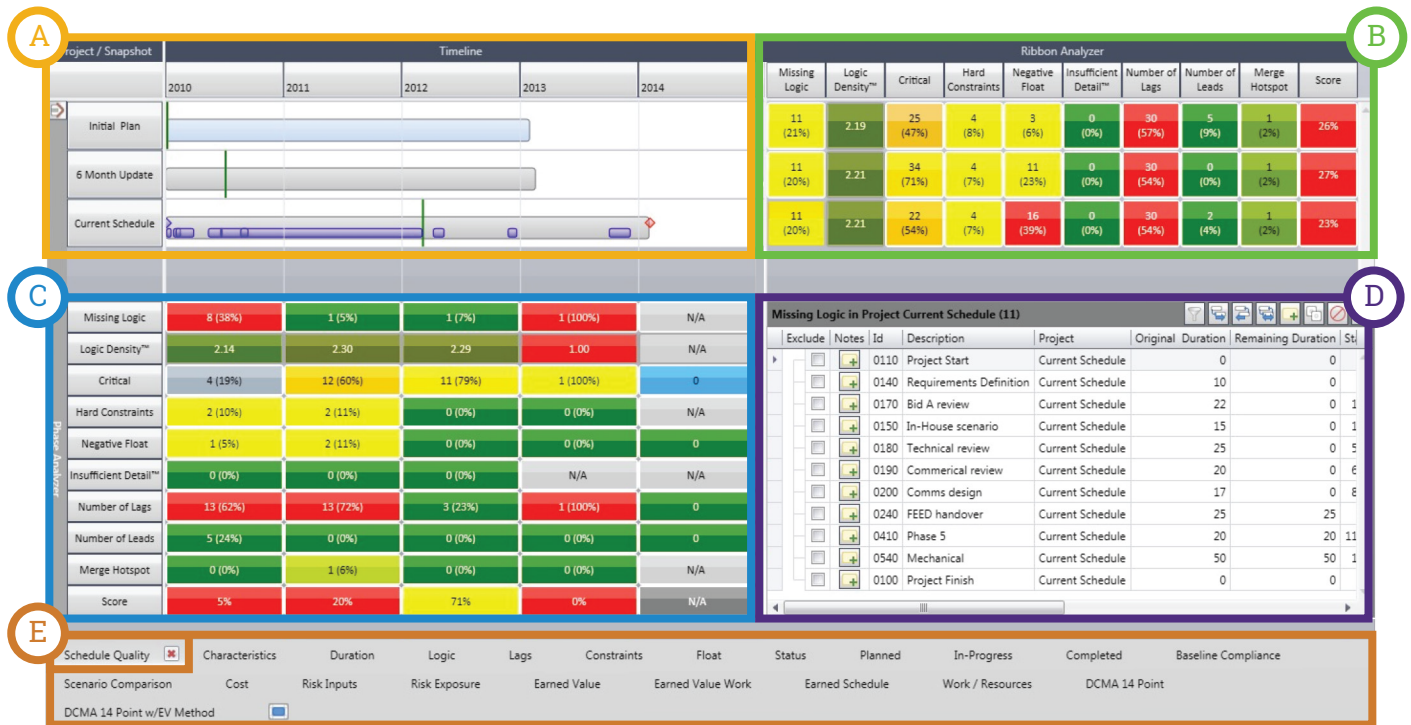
A

Project / Snapshot

Timeline

2010 2011 2012 2013 2014

Initial Plan

6 Month Update

Current Schedule

B

Ribbon Analyzer

| Missing Logic | Logic Density™ | Critical | Hard Constraints | Negative Float | Insufficient Detail™ | Number of Lags | Number of Leads | Merge Hotspot | Score |
|---|---|---|---|---|---|---|---|---|---|
| 11 (21%) | 2.19 | 25 (47%) | 4 (8%) | 3 (6%) | 0 (0%) | 30 (57%) | 5 (9%) | 1 (2%) | 26% |
| 11 (20%) | 2.21 | 34 (71%) | 4 (7%) | 11 (23%) | 0 (0%) | 30 (54%) | 0 (0%) | 1 (2%) | 27% |
| 11 (20%) | 2.21 | 22 (54%) | 4 (7%) | 16 (39%) | 0 (0%) | 30 (54%) | 2 (4%) | 1 (2%) | 23% |

C

Phase Analyzer

| Missing Logic | 8 (38%) | 1 (5%) | 1 (7%) | 1 (100%) | N/A |
|---|---|---|---|---|---|
| Logic Density™ | 2.14 | 2.30 | 2.29 | 1.00 | N/A |
| Critical | 4 (19%) | 12 (60%) | 11 (79%) | 1 (100%) | 0 |
| Hard Constraints | 2 (10%) | 2 (11%) | 0 (0%) | 0 (0%) | N/A |
| Negative Float | 1 (5%) | 2 (11%) | 0 (0%) | 0 (0%) | 0 |
| Insufficient Detail™ | 0 (0%) | 0 (0%) | 0 (0%) | N/A | N/A |
| Number of Lags | 13 (62%) | 13 (72%) | 3 (23%) | 1 (100%) | 0 |
| Number of Leads | 5 (24%) | 0 (0%) | 0 (0%) | 0 (0%) | 0 |
| Merge Hotspot | 0 (0%) | 1 (6%) | 0 (0%) | 0 (0%) | N/A |
| Score | 5% | 20% | 71% | 0% | N/A |

D

Missing Logic in Project Current Schedule (11)

| Exclude | Notes | Id | Description | Project | Original Duration | Remaining Duration | St |
|---|---|---|---|---|---|---|---|
| | | 0110 | Project Start | Current Schedule | 0 | 0 | |
| | | 0140 | Requirements Definition | Current Schedule | 10 | 0 | |
| | | 0170 | Bid A review | Current Schedule | 22 | 0 | 1 |
| | | 0150 | In-House scenario | Current Schedule | 15 | 0 | 1 |
| | | 0180 | Technical review | Current Schedule | 25 | 0 | 5 |
| | | 0190 | Commerical review | Current Schedule | 20 | 0 | 6 |
| | | 0200 | Comms design | Current Schedule | 17 | 0 | 8 |
| | | 0240 | FEED handover | Current Schedule | 25 | 25 | |
| | | 0410 | Phase 5 | Current Schedule | 20 | 20 | 11 |
| | | 0540 | Mechanical | Current Schedule | 50 | 50 | 1 |
| | | 0100 | Project Finish | Current Schedule | 0 | 0 | |

E

Schedule Quality Characteristics Duration Logic Lags Constraints Float Status Planned In-Progress Completed Baseline Compliance

Scenario Comparison Cost Risk Inputs Risk Exposure Earned Value Earned Value Work Earned Schedule Work / Resources DCMA 14 Point

DCMA 14 Point w/EV Method